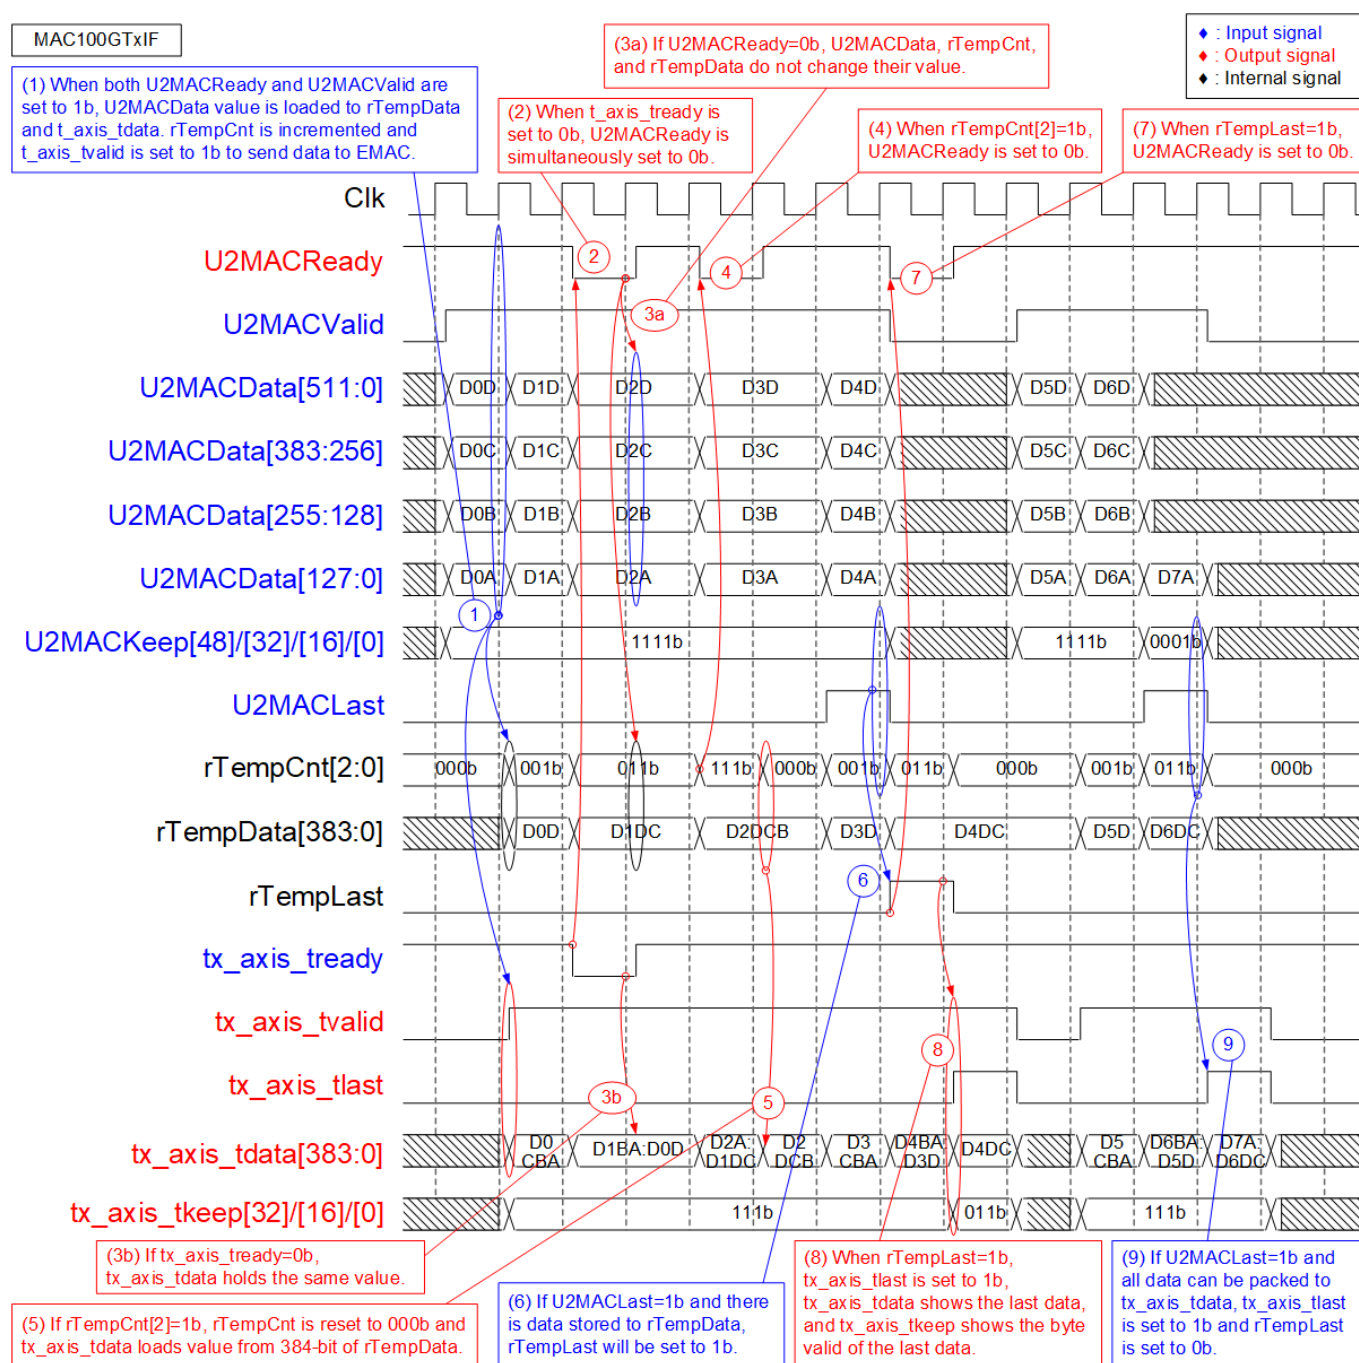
MAC100GTxIF

(1) When both U2MACReady and U2MACValid are set to 1b, U2MACData value is loaded to rTempData and t_axis_tdata. rTempCnt is incremented and t_axis_tvalid is set to 1b to send data to EMAC.

(2) When t_axis_tready is set to 0b, U2MACReady is simultaneously set to 0b.

(3a) If U2MACReady=0b, U2MACData, rTempCnt, and rTempData do not change their value.

(4) When rTempCnt[2]=1b, U2MACReady is set to 0b.

(7) When rTempLast=1b, U2MACReady is set to 0b.

♦ : Input signal
♦ : Output signal
♦ : Internal signal

Clk
U2MACReady
U2MACValid
U2MACData[511:0]
U2MACData[383:256]
U2MACData[255:128]
U2MACData[127:0]
U2MACKeep[48]/[32]/[16]/[0]
U2MACLast
rTempCnt[2:0]
rTempData[383:0]
rTempLast
tx_axis_tready
tx_axis_tvalid
tx_axis_tlast
tx_axis_tdata[383:0]
tx_axis_tkeep[32]/[16]/[0]

2 4 3a 7
D0D D1D D2D D3D D4D D5D D6D
D0C D1C D2C D3C D4C D5C D6C
D0B D1B D2B D3B D4B D5B D6B
D0A D1A D2A D3A D4A D5A D6A D7A
1 1111b 1111b 0001b
000b 001b 011b 111b 000b 001b 011b 000b 001b 011b 000b
D0D D1DC D2DCB D3D D4DC D5D D6DC
6
8 9 3b 5
D0 CBA D1BA:D0D D2A: D1DC D2 DCB D3 CBA D4BA D3D D4DC D5 CBA D6BA D5D D7A D6DC
111b 011b 111b

(3b) If tx_axis_tready=0b, tx_axis_tdata holds the same value.

(5) If rTempCnt[2]=1b, rTempCnt is reset to 000b and tx_axis_tdata loads value from 384-bit of rTempData.

(6) If U2MACLast=1b and there is data stored to rTempData, rTempLast will be set to 1b.

(8) When rTempLast=1b, tx_axis_tlast is set to 1b, tx_axis_tdata shows the last data, and tx_axis_tkeep shows the byte valid of the last data.

(9) If U2MACLast=1b and all data can be packed to tx_axis_tdata, tx_axis_tlast is set to 1b and rTempLast is set to 0b.